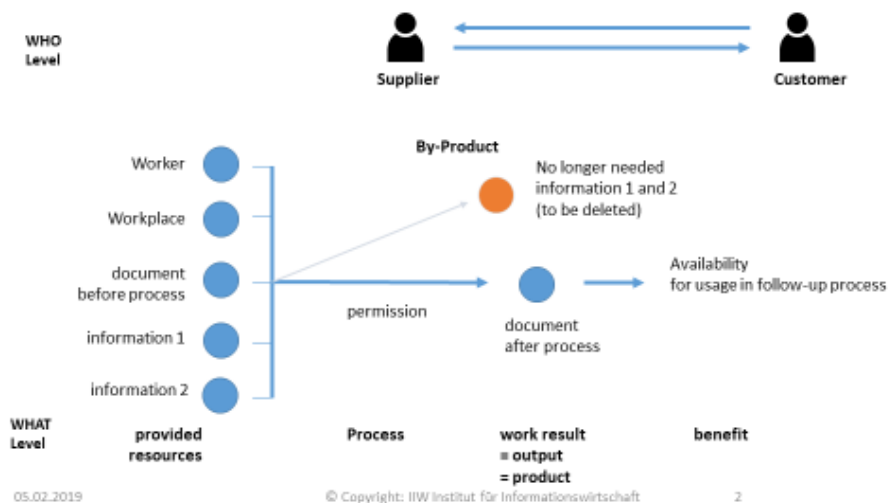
WHO Level

Supplier

Customer

By-Product

Worker

Workplace

document before process

information 1

information 2

No longer needed information 1 and 2 (to be deleted)

permission

document after process

Availability for usage in follow-up process

WHAT Level

provided resources

Process

work result = output = product

benefit

05.02.2019

© Copyright: IIW Institut für Informationswirtschaft

2